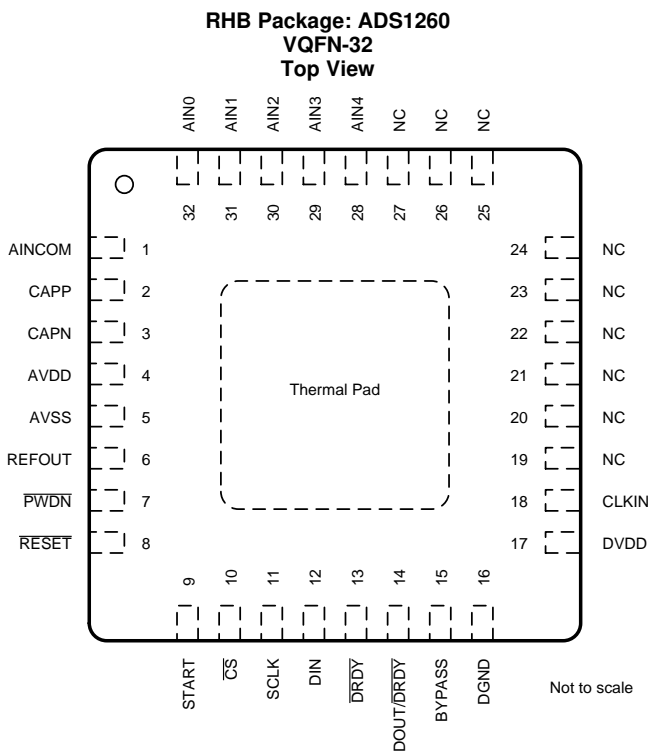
RHB Package: ADS1260
VQFN-32
Top View

AIN0 AIN1 AIN2 AIN3 AIN4 NC NC NC

32 31 30 29 28 27 26 25

AINCOM 1
CAPP 2
CAPN 3
AVDD 4
AVSS 5
REFOUT 6
$\overline{PWDN}$ 7
$\overline{RESET}$ 8

Thermal Pad

24 NC
23 NC
22 NC
21 NC
20 NC
19 NC
18 CLKIN
17 DVDD

9 10 11 12 13 14 15 16

START $\overline{CS}$ SCLK DIN $\overline{DRDY}$ DOUT/$\overline{DRDY}$ BYPASS DGND

Not to scale